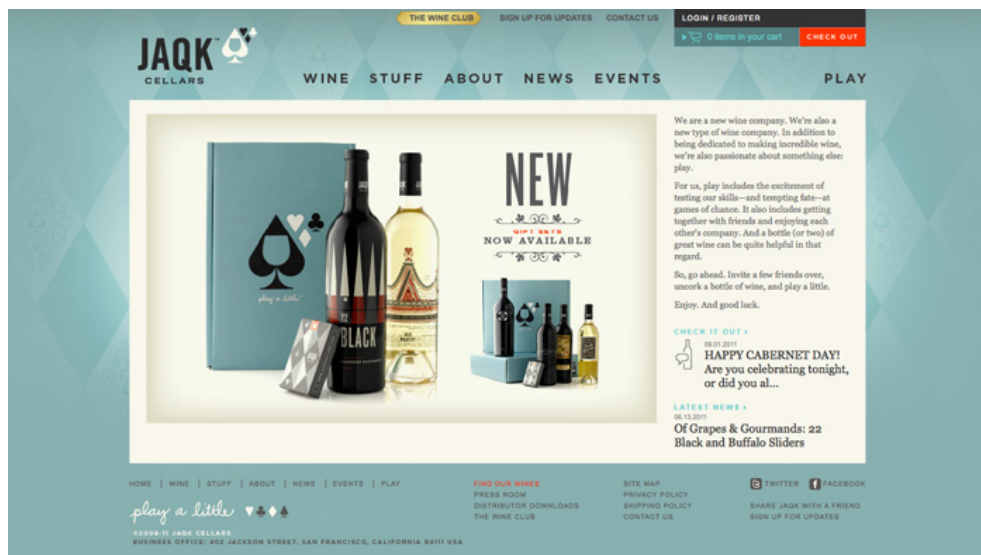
THE WINE CLUB SIGN UP FOR UPDATES CONTACT US

LOGIN / REGISTER

0 items in your cart CHECK OUT

JAQK™ CELLARS

WINE STUFF ABOUT NEWS EVENTS PLAY

play a little

22 BLACK

NEW

GIFT SETS
NOW AVAILABLE

We are a new wine company. We're also a new type of wine company. In addition to being dedicated to making incredible wine, we're also passionate about something else: play.

For us, play includes the excitement of testing our skills—and tempting fate—at games of chance. It also includes getting together with friends and enjoying each other's company. And a bottle (or two) of great wine can be quite helpful in that regard.

So, go ahead. Invite a few friends over, uncork a bottle of wine, and play a little.

Enjoy. And good luck.

CHECK IT OUT ›

09.01.2011
HAPPY CABERNET DAY! Are you celebrating tonight, or did you al...

LATEST NEWS ›

08.13.2011
Of Grapes & Gourmands: 22 Black and Buffalo Sliders

HOME | WINE | STUFF | ABOUT | NEWS | EVENTS | PLAY

play a little

©2008-11 JAQK CELLARS
BUSINESS OFFICE: 402 JACKSON STREET, SAN FRANCISCO, CALIFORNIA 94111 USA

FIND OUR WINES
PRESS ROOM
DISTRIBUTOR DOWNLOADS
THE WINE CLUB

SITE MAP
PRIVACY POLICY
SHIPPING POLICY
CONTACT US

TWITTER FACEBOOK

SHARE JAQK WITH A FRIEND
SIGN UP FOR UPDATES